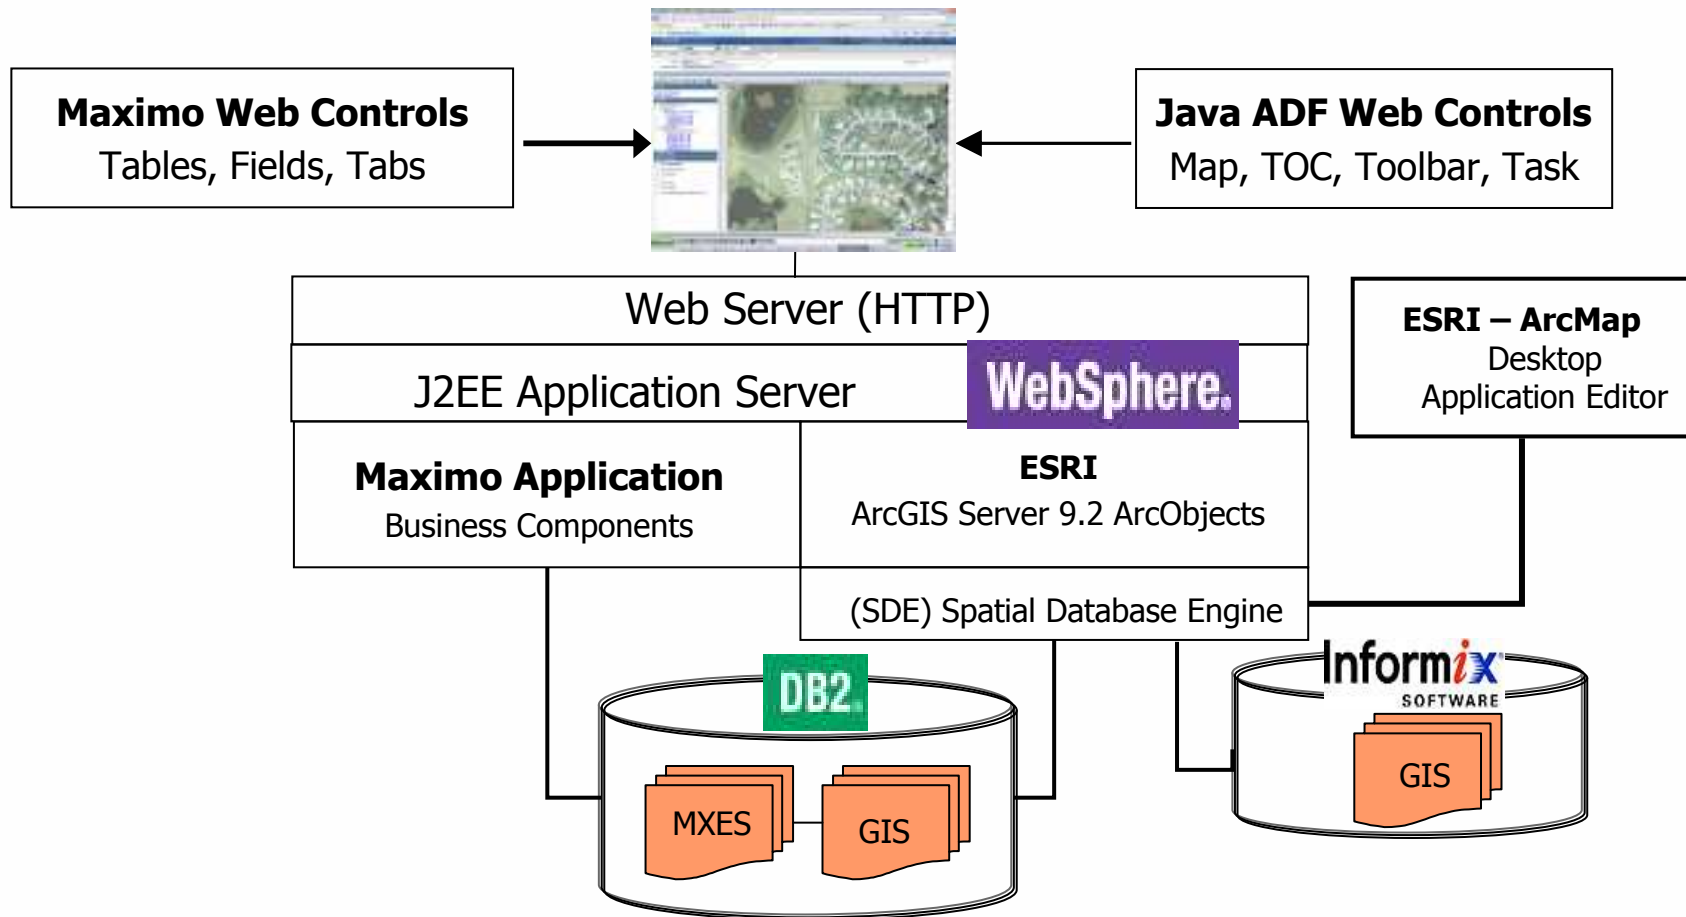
Maximo Web Controls
Tables, Fields, Tabs

Java ADF Web Controls
Map, TOC, Toolbar, Task

Web Server (HTTP)

J2EE Application Server

WebSphere.

ESRI – ArcMap
Desktop
Application Editor

Maximo Application
Business Components

ESRI
ArcGIS Server 9.2 ArcObjects

(SDE) Spatial Database Engine

DB2.

MXES

GIS

Informix
SOFTWARE

GIS